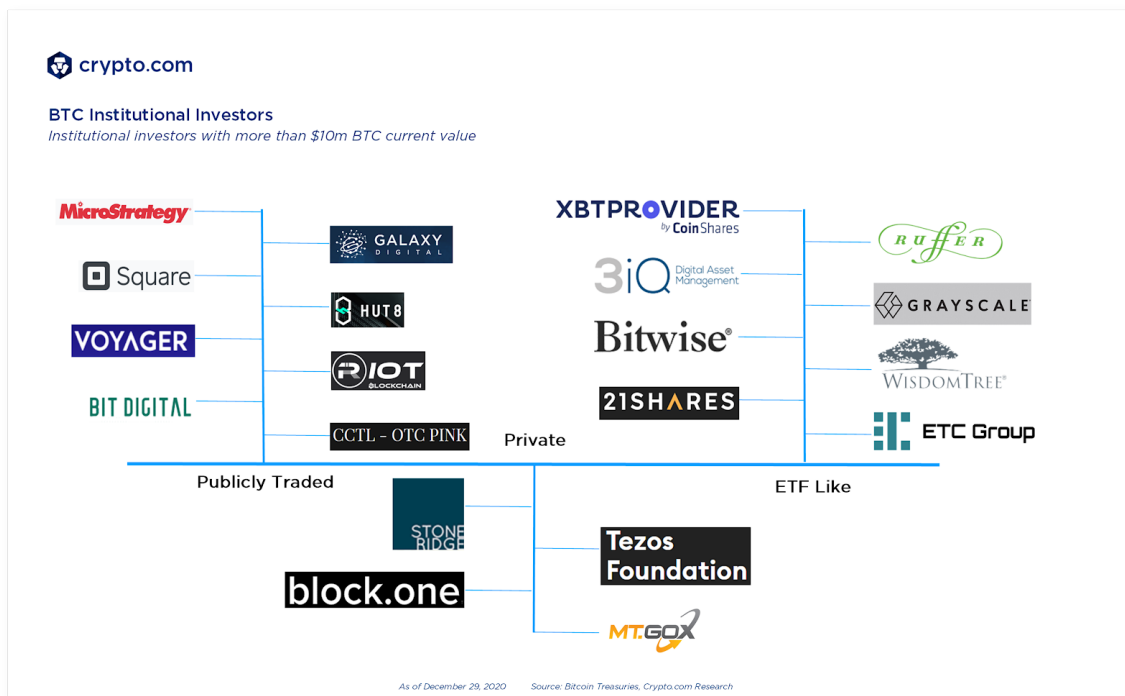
crypto.com

BTC Institutional Investors
Institutional investors with more than $10m BTC current value

MicroStrategy
Square
VOYAGER
BIT DIGITAL

GALAXY DIGITAL
HUT8
RIOT BLOCKCHAIN
CCTL - OTC PINK

XBTPROVIDER by CoinShares
3iQ Digital Asset Management
Bitwise
21SHARES

RUFFER
GRAYSCALE
WISDOMTREE
ETC Group

Private

Publicly Traded

ETF Like

STONE RIDGE
block.one

Tezos Foundation
MT.GOX

As of December 29, 2020 Source: Bitcoin Treasuries, Crypto.com Research